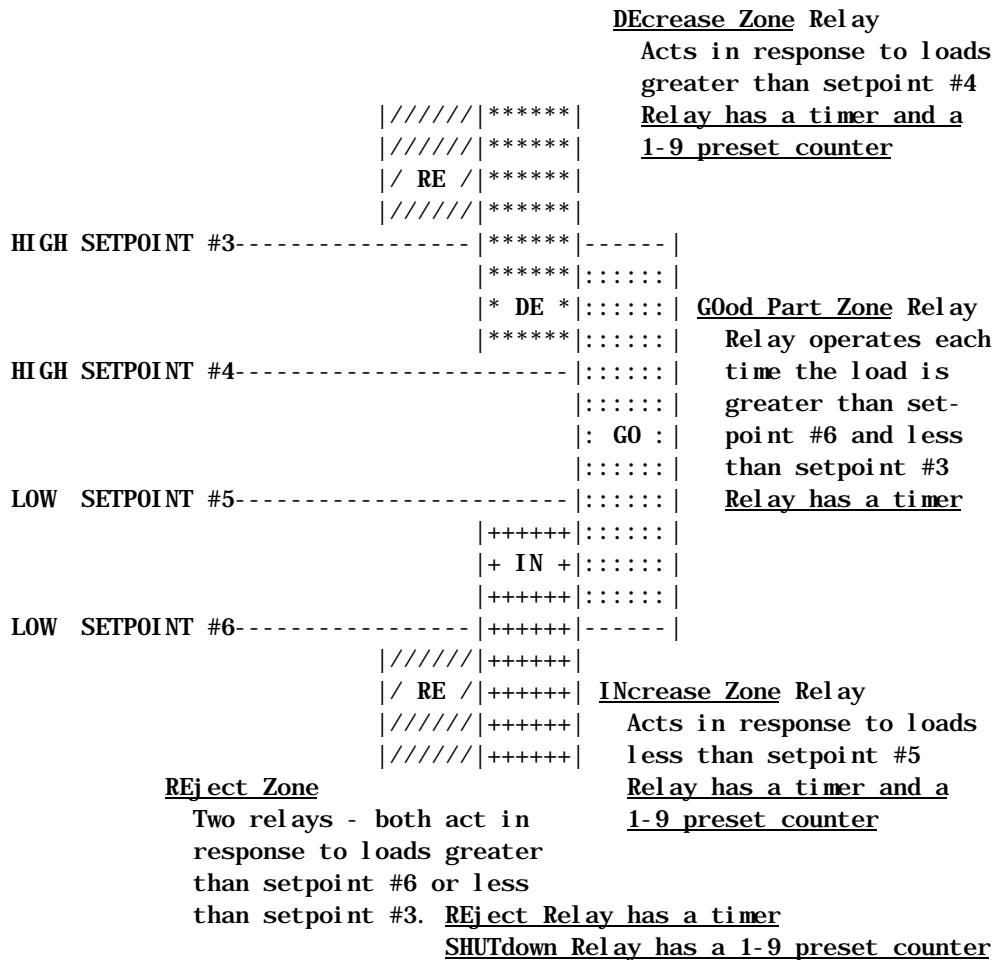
DEcrease Zone Relay
Acts in response to loads greater than setpoint #4
Relay has a timer and a 1-9 preset counter

|//////|******|
|//////|******|
|/ RE /|******|
|//////|******|
HIGH SETPOINT #3------------------|******|------|
|******|::::::|
|* DE *|::::::| GOod Part Zone Relay
|******|::::::| Relay operates each
HIGH SETPOINT #4-------------------------|::::::| time the load is
|::::::| greater than set-
|: GO :| point #6 and less
|::::::| than setpoint #3
LOW SETPOINT #5-------------------------|::::::| Relay has a timer
|++++++|::::::|
|+ IN +|::::::|
|++++++|::::::|
LOW SETPOINT #6------------------|++++++|------|
|//////|++++++|
|/ RE /|++++++| INcrease Zone Relay
|//////|++++++| Acts in response to loads
|//////|++++++| less than setpoint #5
Relay has a timer and a 1-9 preset counter

REject Zone
Two relays - both act in response to loads greater than setpoint #6 or less than setpoint #3. REject Relay has a timer
SHUTdown Relay has a 1-9 preset counter